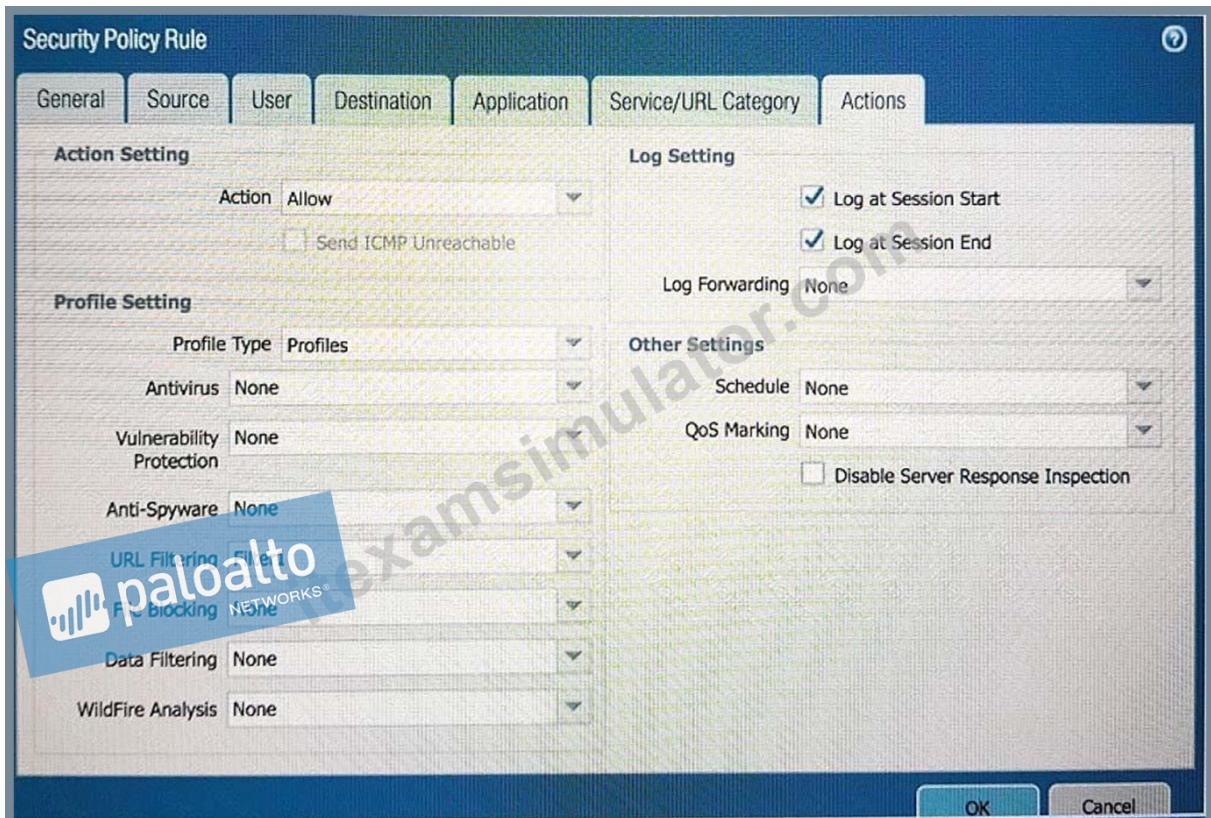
Security Policy Rule

General | Source | User | Destination | Application | Service/URL Category | Actions

Action Setting

Action Allow

Send ICMP Unreachable

Profile Setting

Profile Type Profiles

Antivirus None

Vulnerability Protection None

Anti-Spyware None

URL Filtering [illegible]

File Blocking None

Data Filtering None

WildFire Analysis None

Log Setting

Log at Session Start

Log at Session End

Log Forwarding None

Other Settings

Schedule None

QoS Marking None

Disable Server Response Inspection

itexamsimulator.com

paloalto NETWORKS®

OK

Cancel